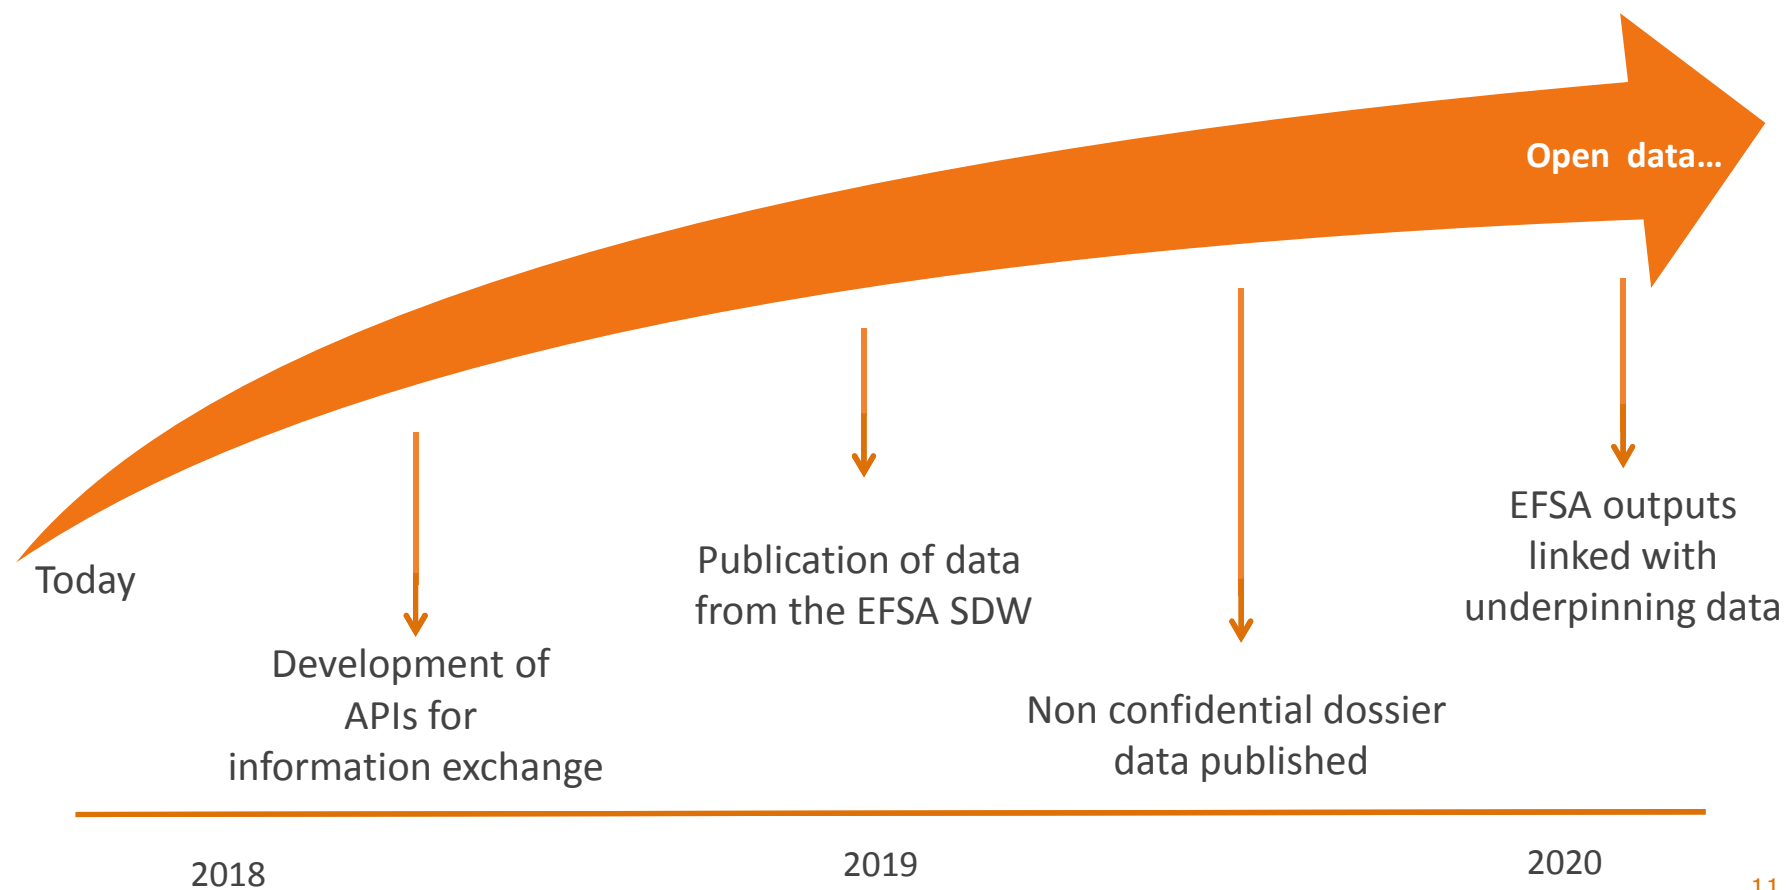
Open data…

Today

Development of APIs for information exchange

Publication of data from the EFSA SDW

Non confidential dossier data published

EFSA outputs linked with underpinning data

2018

2019

2020

11